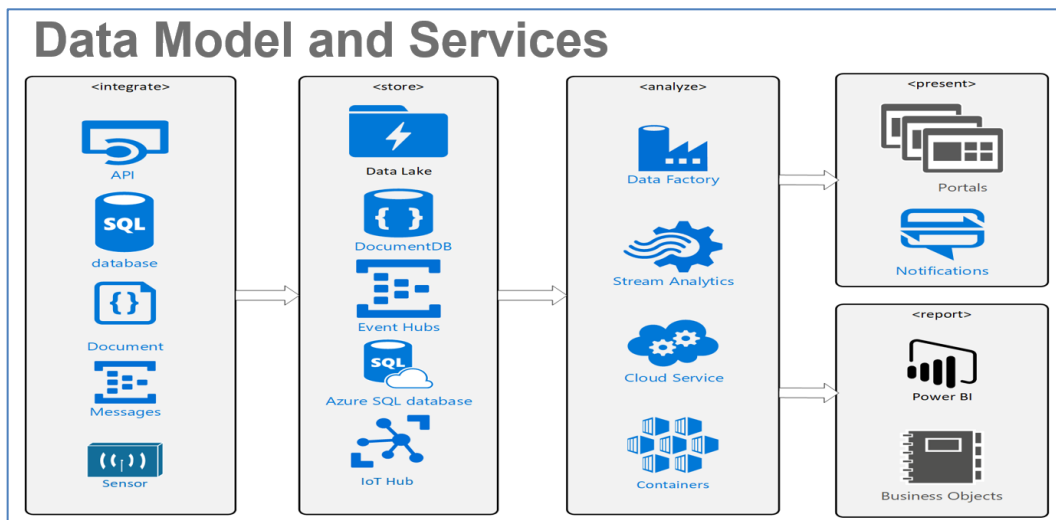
Data Model and Services

<integrate>

API

SQL

database

{}

Document

Messages

Sensor

<store>

Data Lake

{ }

DocumentDB

Event Hubs

SQL

Azure SQL database

IoT Hub

<analyze>

Data Factory

Stream Analytics

Cloud Service

Containers

<present>

Portals

Notifications

<report>

Power BI

Business Objects